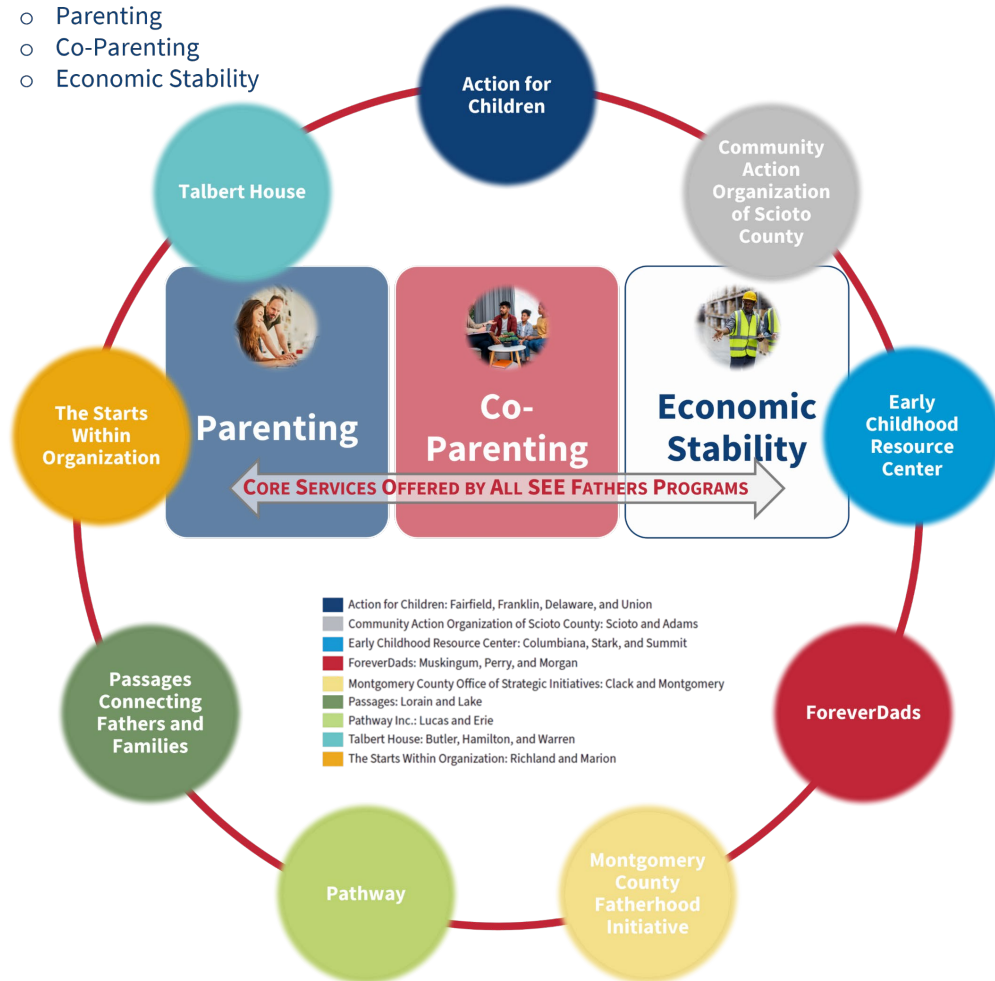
○ Parenting
○ Co-Parenting
○ Economic Stability

Action for Children

Community Action Organization of Scioto County

Talbert House

Parenting

Co-Parenting

Economic Stability

The Starts Within Organization

Early Childhood Resource Center

CORE SERVICES OFFERED BY ALL SEE FATHERS PROGRAMS

Action for Children: Fairfield, Franklin, Delaware, and Union
Community Action Organization of Scioto County: Scioto and Adams
Early Childhood Resource Center: Columbiana, Stark, and Summit
ForeverDads: Muskingum, Perry, and Morgan
Montgomery County Office of Strategic Initiatives: Clack and Montgomery
Passages: Lorain and Lake
Pathway Inc.: Lucas and Erie
Talbert House: Butler, Hamilton, and Warren
The Starts Within Organization: Richland and Marion

Passages Connecting Fathers and Families

ForeverDads

Pathway

Montgomery County Fatherhood Initiative